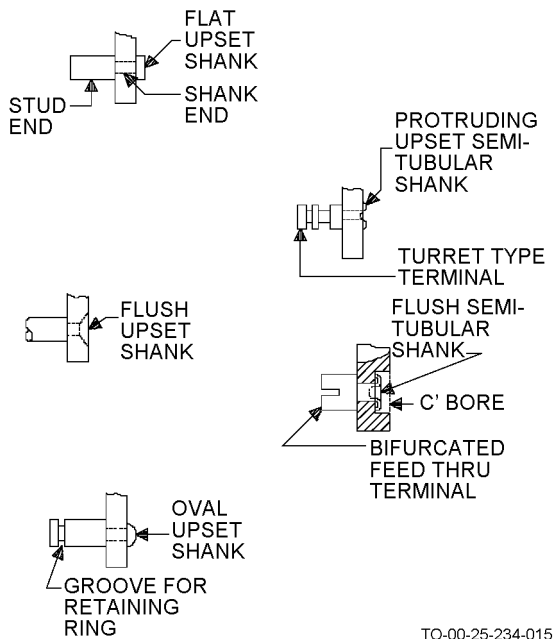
FLAT UPSET SHANK

STUD END

SHANK END

PROTRUDING UPSET SEMI-TUBULAR SHANK

TURRET TYPE TERMINAL

FLUSH UPSET SHANK

FLUSH SEMI-TUBULAR SHANK

C' BORE

BIFURCATED FEED THRU TERMINAL

OVAL UPSET SHANK

GROOVE FOR RETAINING RING

TO-00-25-234-015